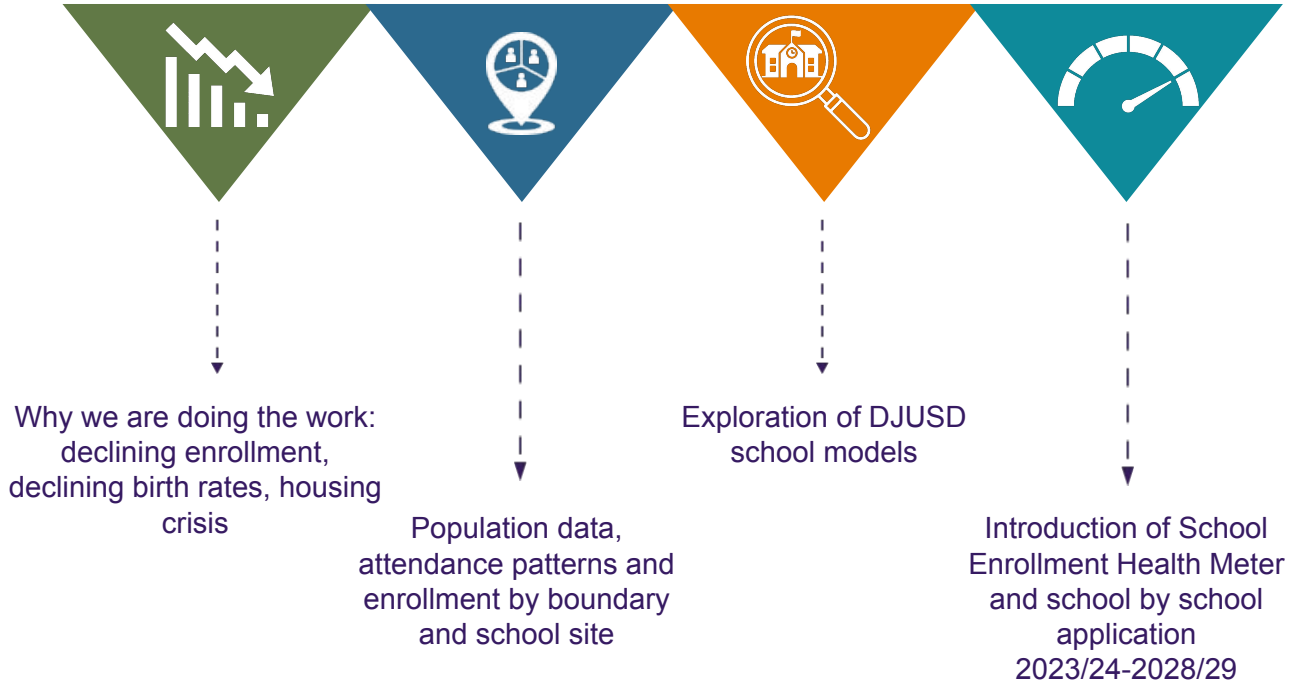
Why we are doing the work: declining enrollment, declining birth rates, housing crisis

Population data, attendance patterns and enrollment by boundary and school site

Exploration of DJUSD school models

Introduction of School Enrollment Health Meter and school by school application 2023/24-2028/29